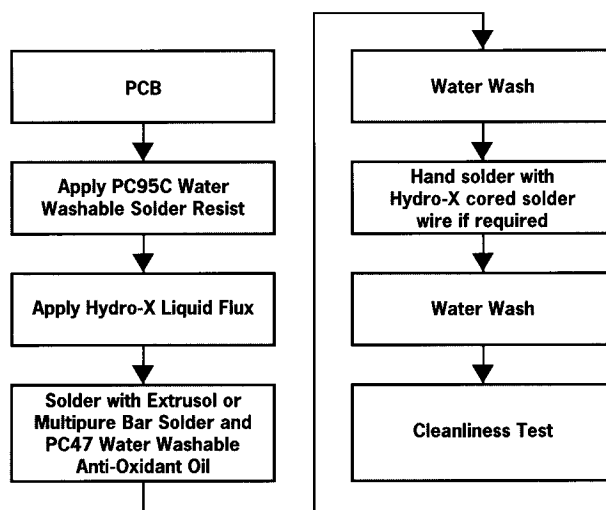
PCB

Apply PC95C Water Washable Solder Resist

Apply Hydro-X Liquid Flux

Solder with Extrusol or Multipure Bar Solder and PC47 Water Washable Anti-Oxidant Oil

Water Wash

Hand solder with Hydro-X cored solder wire if required

Water Wash

Cleanliness Test